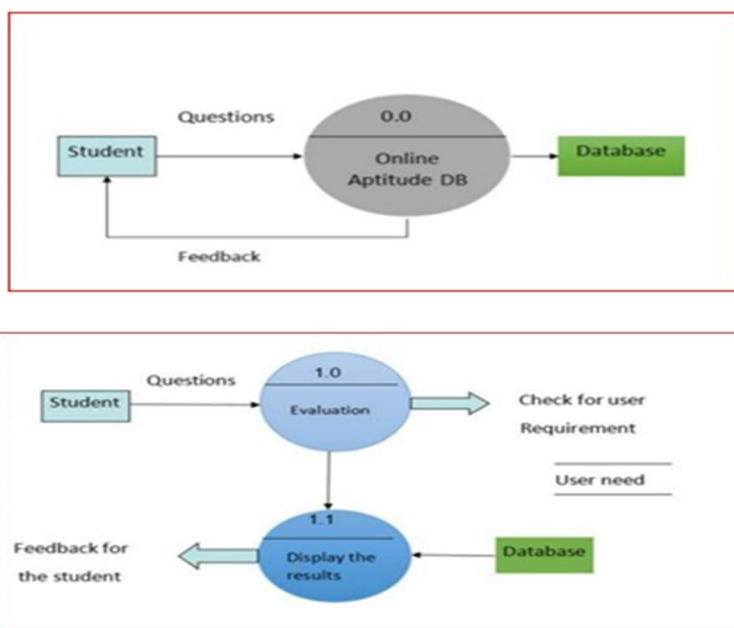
Questions

0.0

Student

Online Aptitude DB

Database

Feedback

Questions

1.0

Student

Evaluation

Check for user Requirement

User need

1.1

Feedback for the student

Display the results

Database